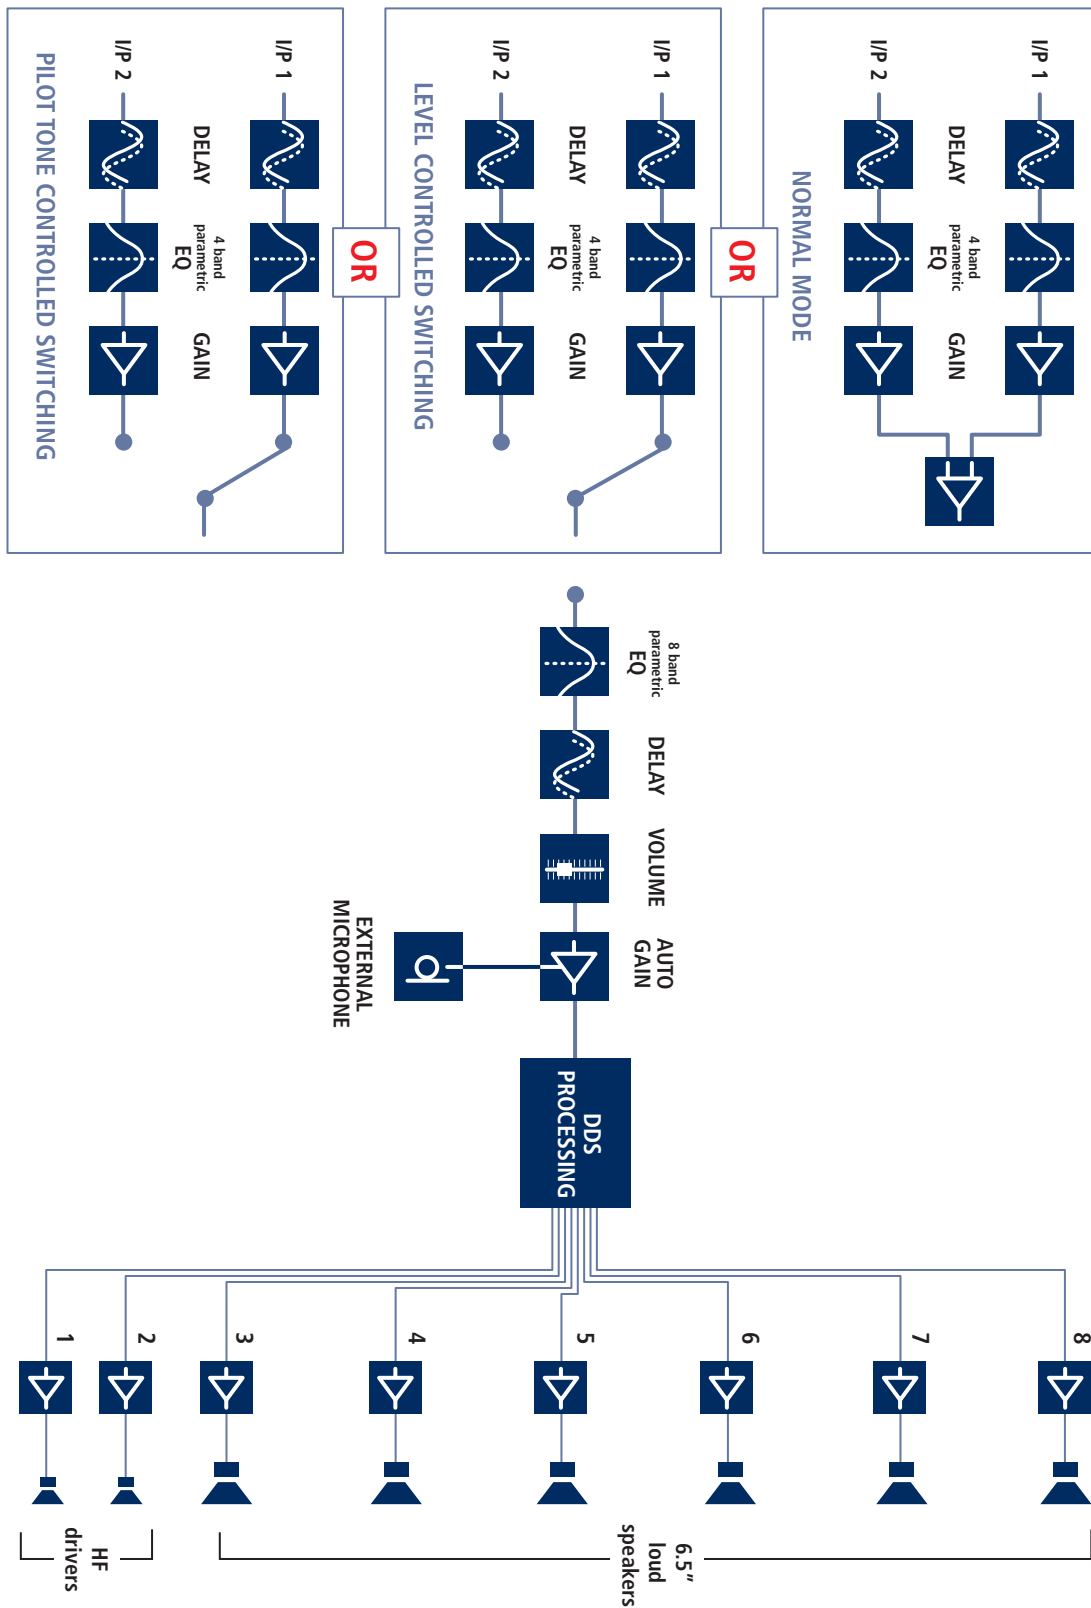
NORMAL MODE

I/P 1

I/P 2

DELAY

4 band parametric EQ

GAIN

OR

LEVEL CONTROLLED SWITCHING

I/P 1

I/P 2

DELAY

4 band parametric EQ

GAIN

OR

PILOT TONE CONTROLLED SWITCHING

I/P 1

I/P 2

DELAY

4 band parametric EQ

GAIN

8 band parametric EQ

DELAY

VOLUME

AUTO GAIN

EXTERNAL MICROPHONE

DDS PROCESSING

8

7

6

5

4

3

2

1

6.5" loud speakers

HF drivers